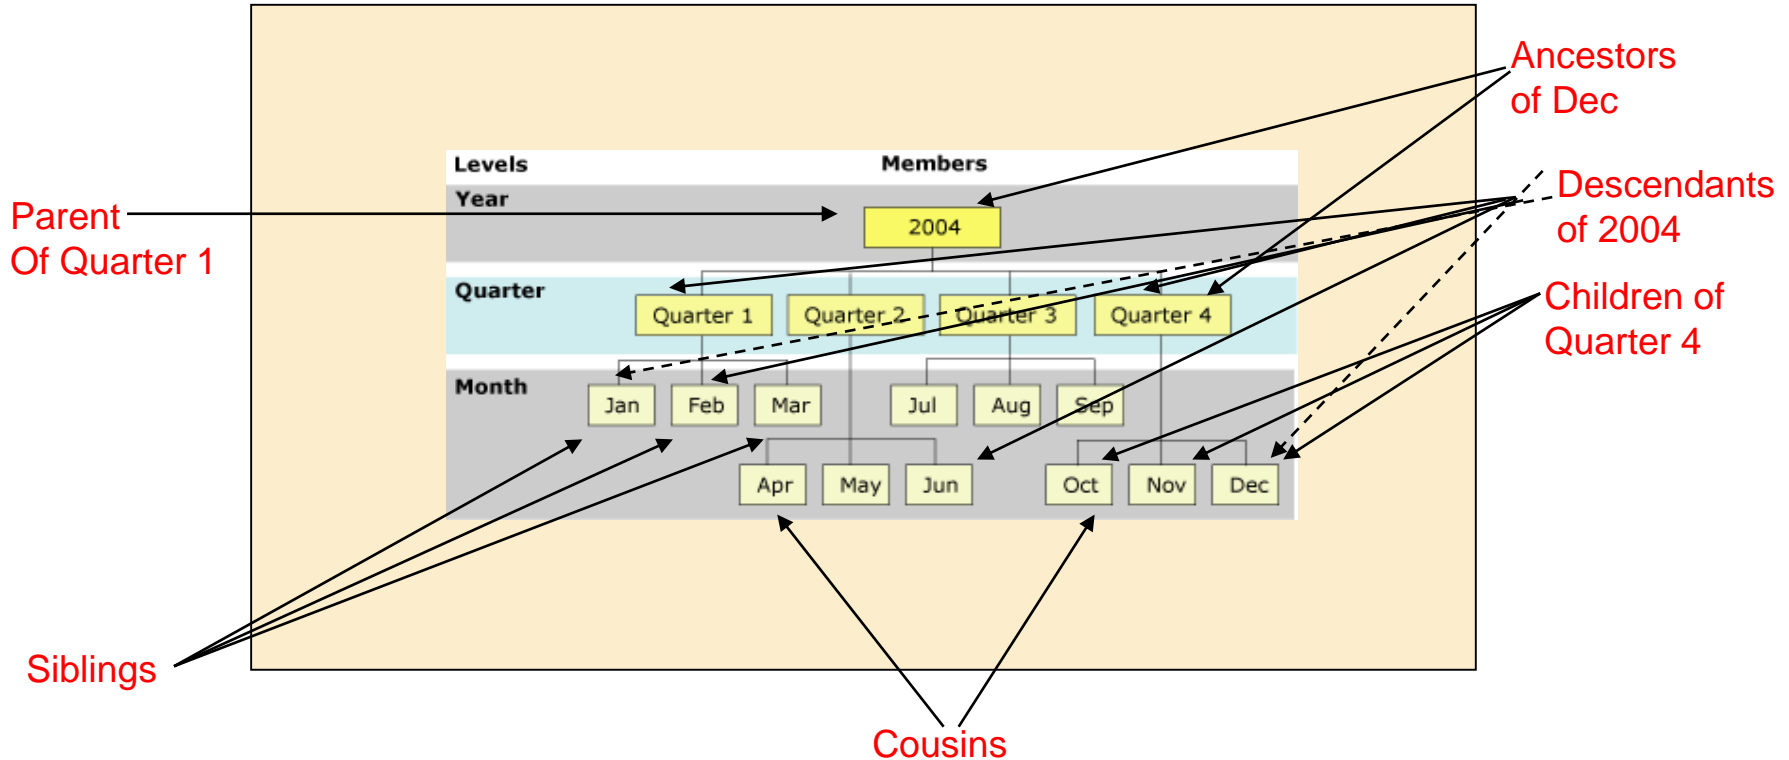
Ancestors of Dec

Descendants of 2004

Parent Of Quarter 1

Children of Quarter 4

Levels

Members

Year

2004

Quarter

Quarter 1

Quarter 2

Quarter 3

Quarter 4

Month

Jan

Feb

Mar

Jul

Aug

Sep

Apr

May

Jun

Oct

Nov

Dec

Siblings

Cousins